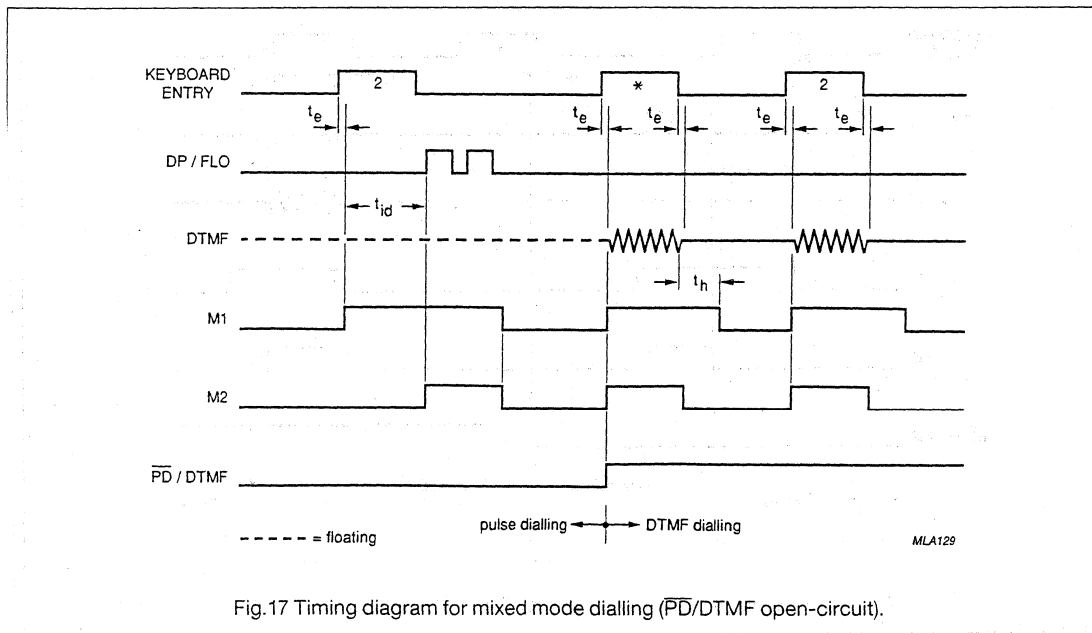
KEYBOARD ENTRY

2

*

2

$t_e$

$t_e$

$t_e$

$t_e$

$t_e$

DP / FLO

$t_{id}$

DTMF

$t_h$

M1

M2

$\overline{PD}$ / DTMF

- - - - - = floating

pulse dialling

DTMF dialling

MLA129

Fig.17 Timing diagram for mixed mode dialling ($\overline{PD}$/DTMF open-circuit).